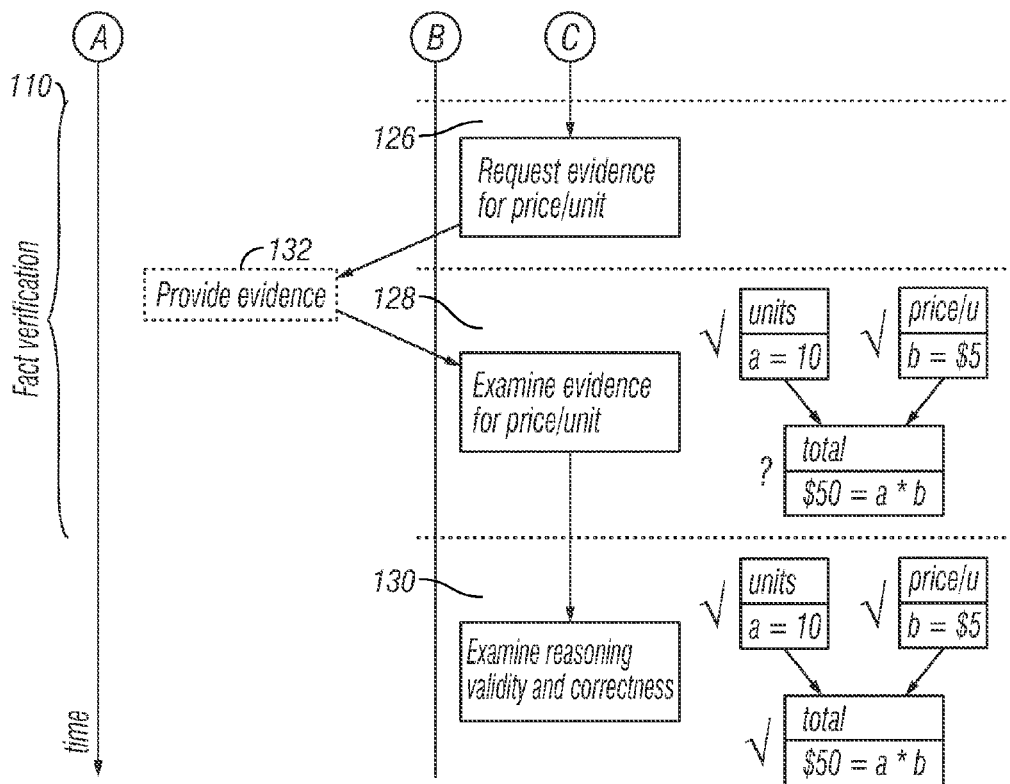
A
B
C

110
Fact verification

126
Request evidence for price/unit

132
Provide evidence

128

units
$a = 10$

price/u
$b = \$5$

Examine evidence for price/unit

?

total
$\$50 = a * b$

130

units
$a = 10$

price/u
$b = \$5$

Examine reasoning validity and correctness

total
$\$50 = a * b$

time